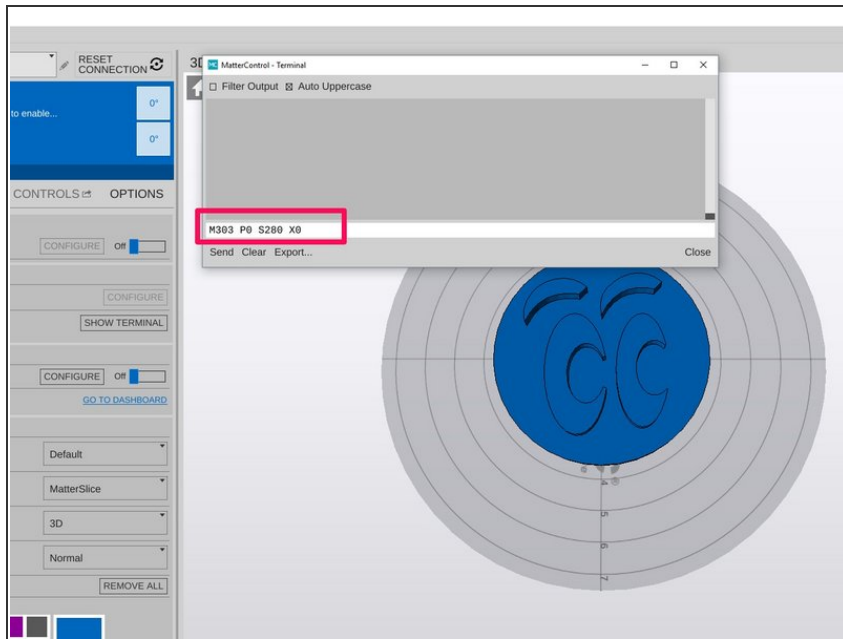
RESET CONNECTION

to enable...

0°

0°

CONTROLS OPTIONS

CONFIGURE Off

CONFIGURE

SHOW TERMINAL

CONFIGURE Off

GO TO DASHBOARD

Default

MatterSlice

3D

Normal

REMOVE ALL

3D

MatterControl - Terminal

☐ Filter Output ☒ Auto Uppercase

M303 P0 S280 X0

Send Clear Export...

Close

4

5

6

7